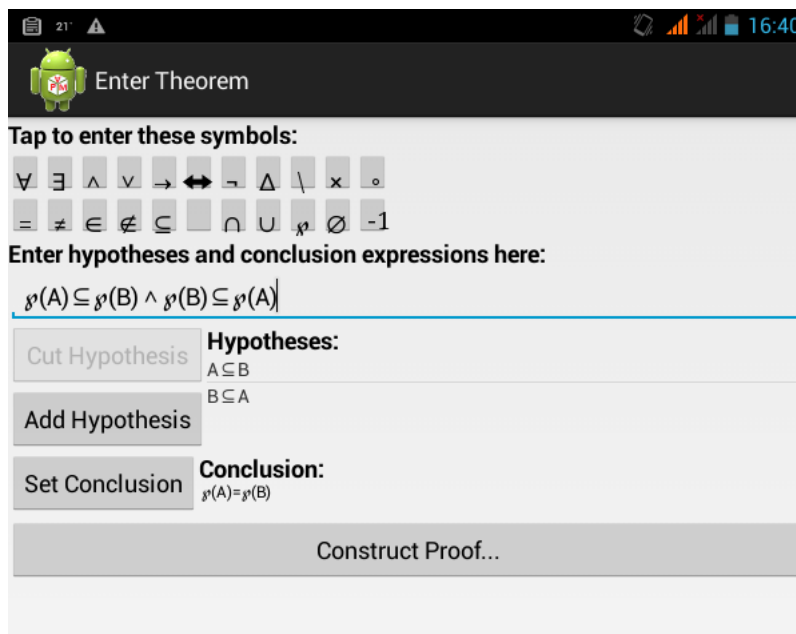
21° 16:40

Enter Theorem

Tap to enter these symbols:

$\forall$ $\exists$ $\wedge$ $\vee$ $\rightarrow$ $\leftrightarrow$ $\neg$ $\Delta$ $\backslash$ $\times$ $\circ$

$=$ $\neq$ $\in$ $\notin$ $\subseteq$ $\cap$ $\cup$ $\wp$ $\varnothing$ $-1$

Enter hypotheses and conclusion expressions here:

$\wp(A) \subseteq \wp(B) \wedge \wp(B) \subseteq \wp(A)$

Cut Hypothesis

Hypotheses:

$A \subseteq B$

$B \subseteq A$

Add Hypothesis

Set Conclusion

Conclusion:

$\wp(A) = \wp(B)$

Construct Proof...